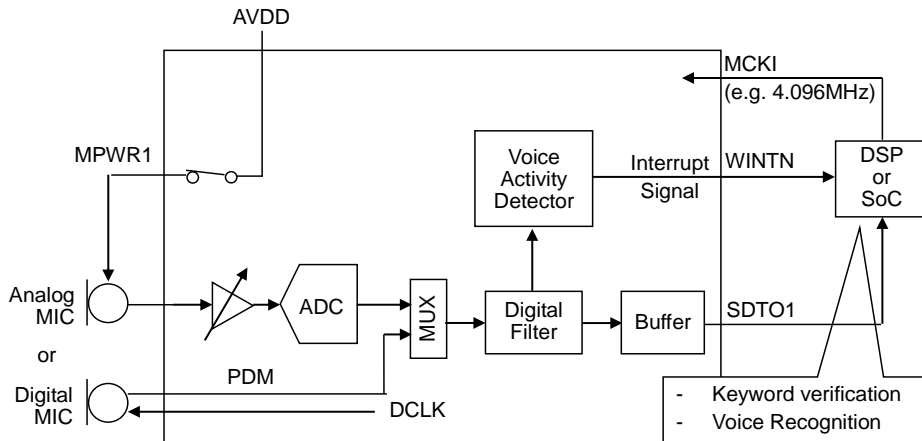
AVDD

MCKI
(e.g. 4.096MHz)

MPWR1

Voice Activity Detector

Interrupt Signal

WINTN

DSP or SoC

Analog MIC

or

Digital MIC

ADC

MUX

Digital Filter

Buffer

SDTO1

PDM

DCLK

- Keyword verification
- Voice Recognition